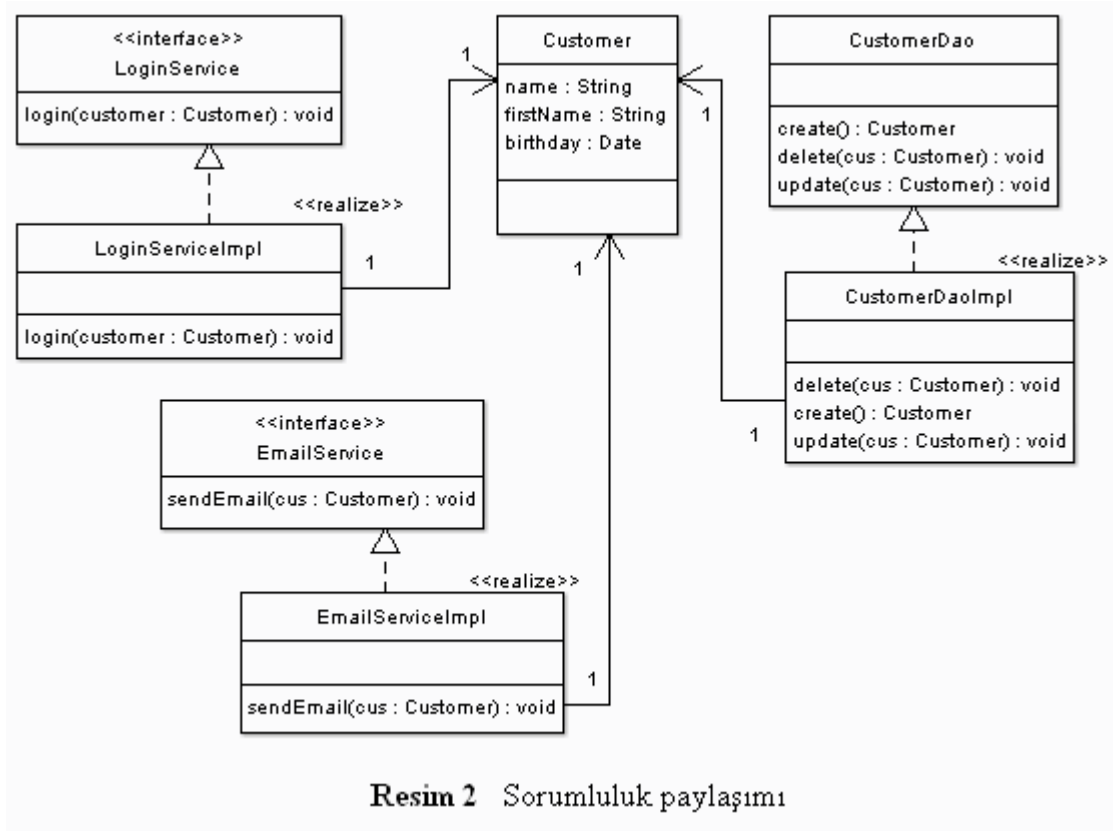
<<interface>>
LoginService

login(customer : Customer) : void

<<realize>>

LoginServiceImpl

login(customer : Customer) : void

1

1

Customer

name : String
firstName : String
birthday : Date

1

1

CustomerDao

create() : Customer
delete(cus : Customer) : void
update(cus : Customer) : void

<<realize>>

CustomerDaoImpl

delete(cus : Customer) : void
create() : Customer
update(cus : Customer) : void

1

<<interface>>
EmailService

sendEmail(cus : Customer) : void

<<realize>>

EmailServiceImpl

sendEmail(cus : Customer) : void

1

Resim 2 Sorumluluk paylaşımı